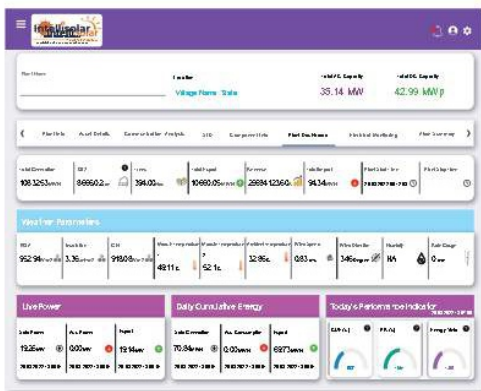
Intellisolar

Plant Name

Location
Village Name State

Installed AC Capacity
35.14 MW

Installed DC Capacity
42.99 MWp

Plant Info | Asset Details | Generation Analysis | SCB | Component Info | Plant Dashboard | Electrical Monitoring | Plant Summary

Total Generation 108.1263 MWh
CUF 86660.2 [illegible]
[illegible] 394.00 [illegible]
Total Export 10660.05 MWh
Revenue 23684.1236 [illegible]
Total Import 94.34 MWh
Plant Start Time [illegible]
Plant Stop Time

Weather Parameters

POA 952.94 W/m²
Insolation 3.36 kWh/m²
GHI 918.06 W/m²
Module Temperature 49.11 °C
Module Temperature 2 52.1 °C
Ambient Temperature 32.86 °C
Wind Speed 0.83 m/s
Wind Direction 346 Degree
Humidity NA
Rain Gauge 0 mm

Live Power
Solar Power 19.25 MW
Aux Power 0.00 MW
Import 19.14 MW

Daily Cumulative Energy
Solar Generation 70.84 MWh
Aux Consumption 0.00 MWh
Import 68.73 MWh

Today's Performance Indicator
CUF (%)
PR (%)
Energy Ratio